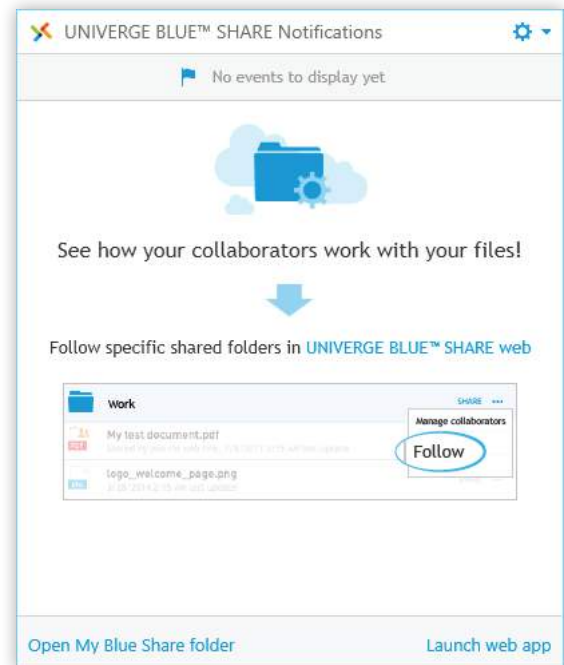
UNIVERGE BLUE™ SHARE Notifications

No events to display yet

See how your collaborators work with your files!

Follow specific shared folders in UNIVERGE BLUE™ SHARE web

Work
SHARE •••
Manage collaborators
My test document.pdf
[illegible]
Follow
logo_welcome_page.png
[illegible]

Open My Blue Share folder
Launch web app